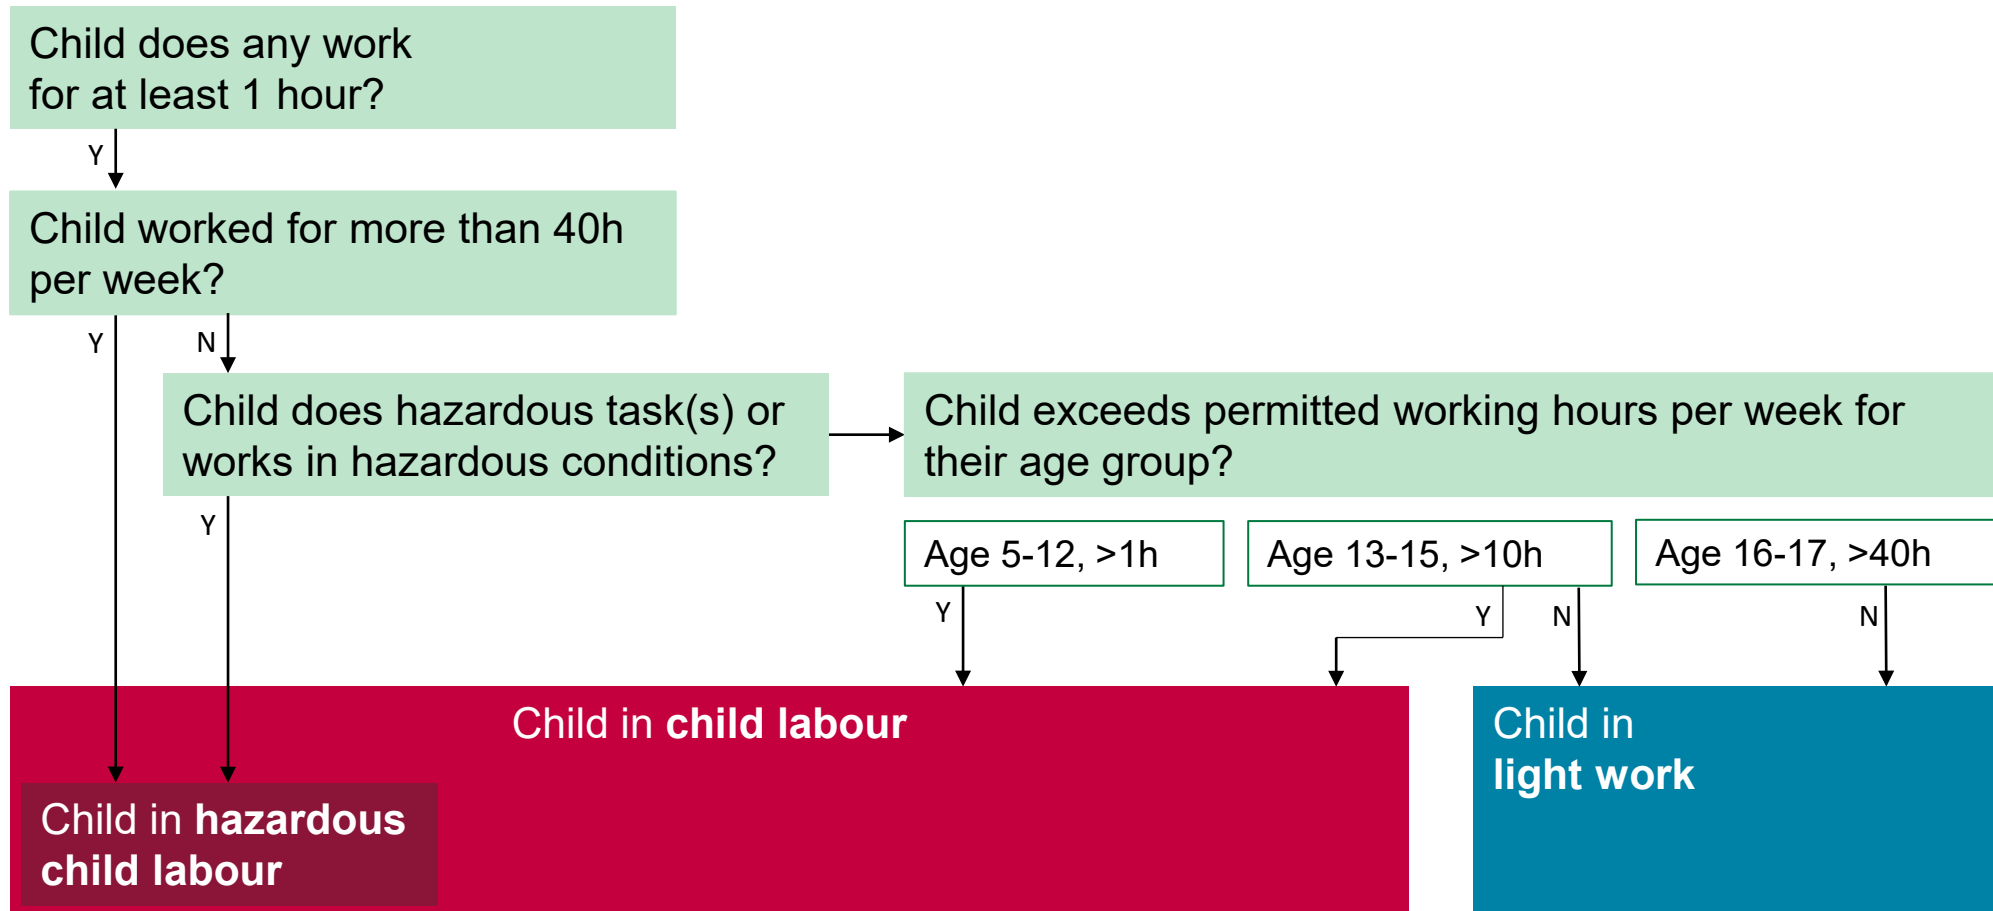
Child does any work for at least 1 hour?

Y

Child worked for more than 40h per week?

Y

N

Child does hazardous task(s) or works in hazardous conditions?

Child exceeds permitted working hours per week for their age group?

Y

Age 5-12, >1h

Age 13-15, >10h

Age 16-17, >40h

Y

Y

N

N

Child in **child labour**

Child in **light work**

Child in **hazardous child labour**